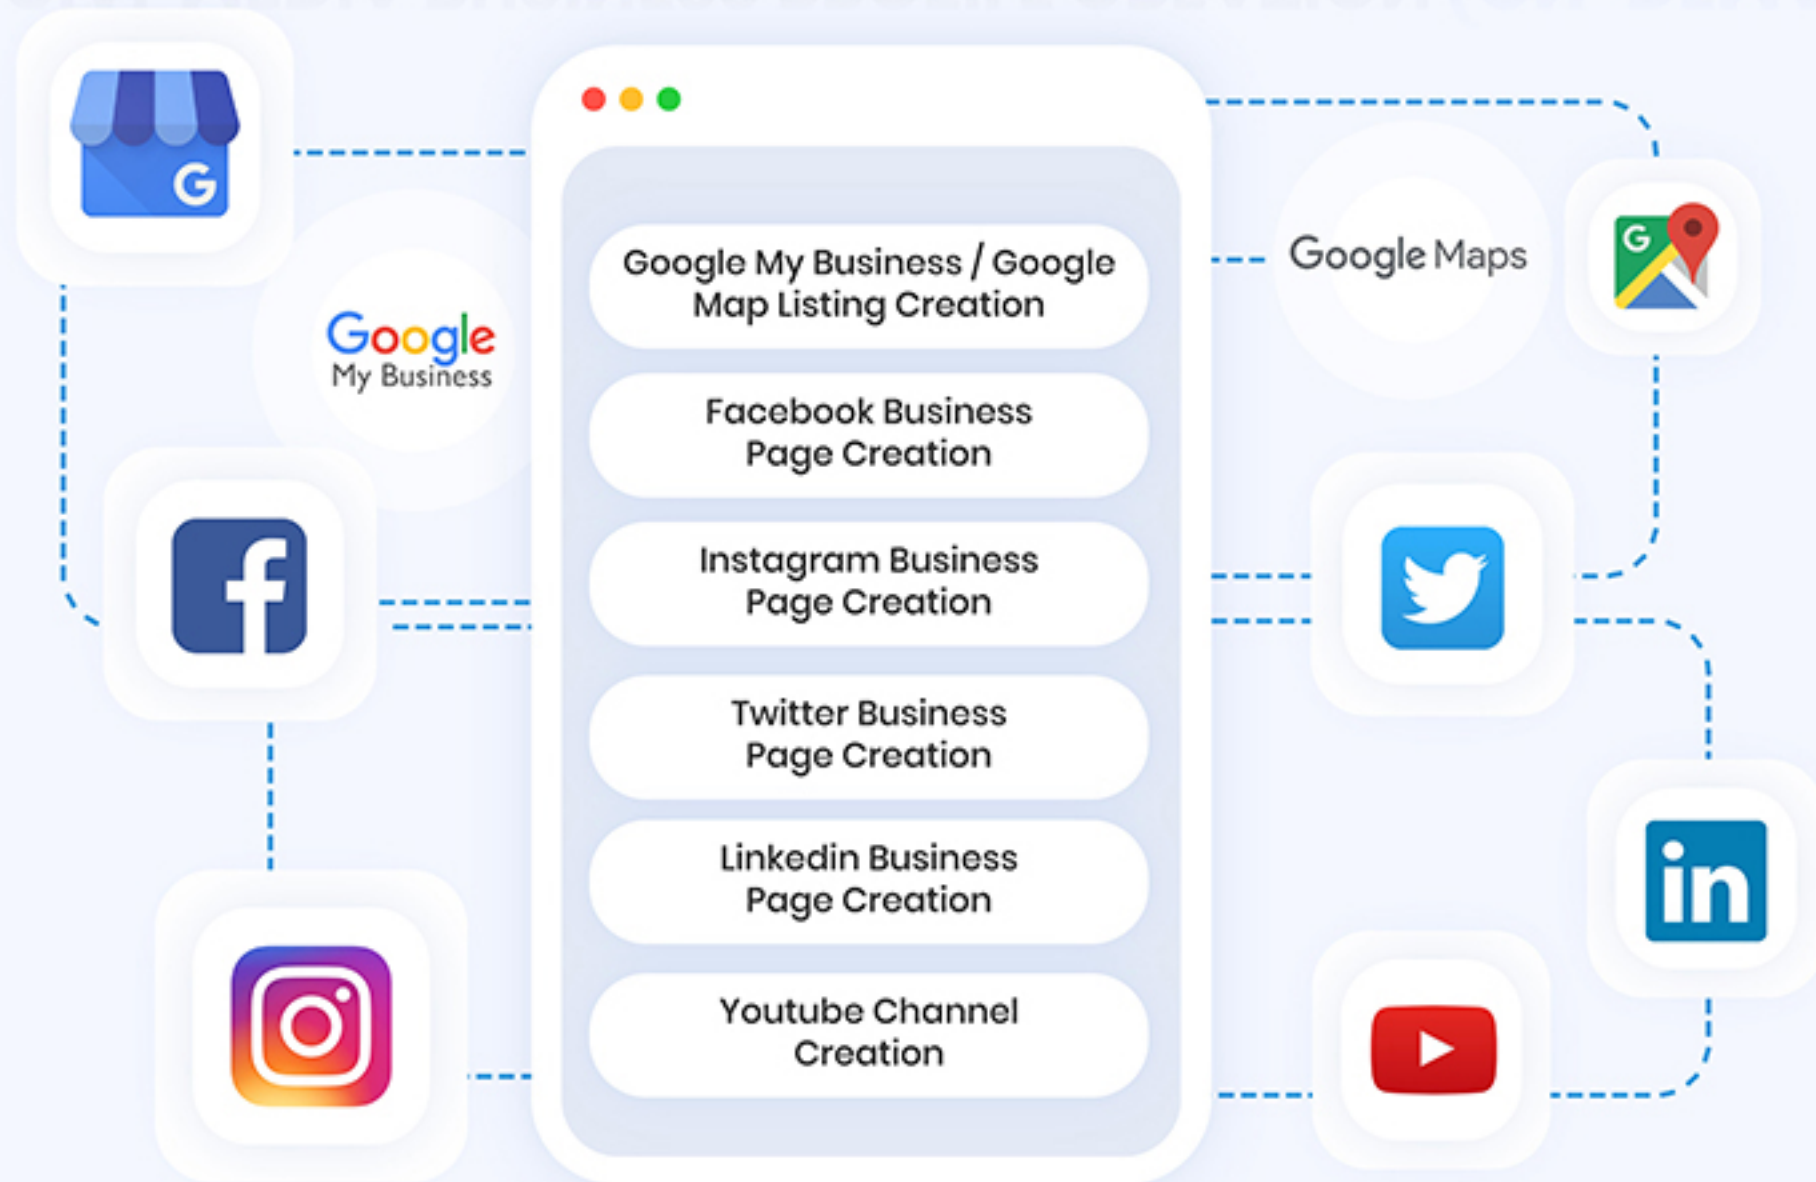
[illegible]

G

Google
My Business

Google My Business / Google Map Listing Creation

Facebook Business Page Creation

Instagram Business Page Creation

Twitter Business Page Creation

Linkedin Business Page Creation

Youtube Channel Creation

Google Maps

G

in